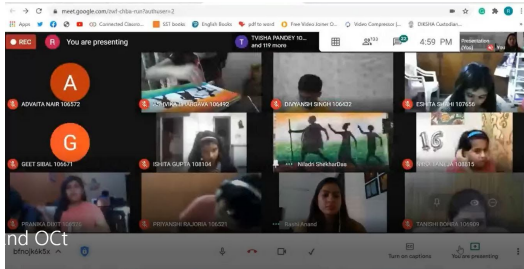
meet.google.com/zvf-chbx-nun?authuser=2

Apps Connected Classro... SST books English Books pdf to word Free Video Joiner O... Video Compressor |... DIKSHA Guardian...

REC You are presenting

TVISHA PANDEY 10... and 119 more

23 4:59 PM

Presentation (You)

A

ADVAITA NAIR 106572

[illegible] BHARGAVA 106492

DIVYANSH SINGH 106432

ESHITA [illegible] 107656

G

GEET SIBAL 106671

ISHITA GUPTA 108104

Niladri ShekharDas

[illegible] 106515

15

PRANIKA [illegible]

PRIYANSHI RAJORIA 106523

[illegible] Anand

TANISHI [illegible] 106580

nd OCt

pfnojkk5x

Turn on captions

You're presenting